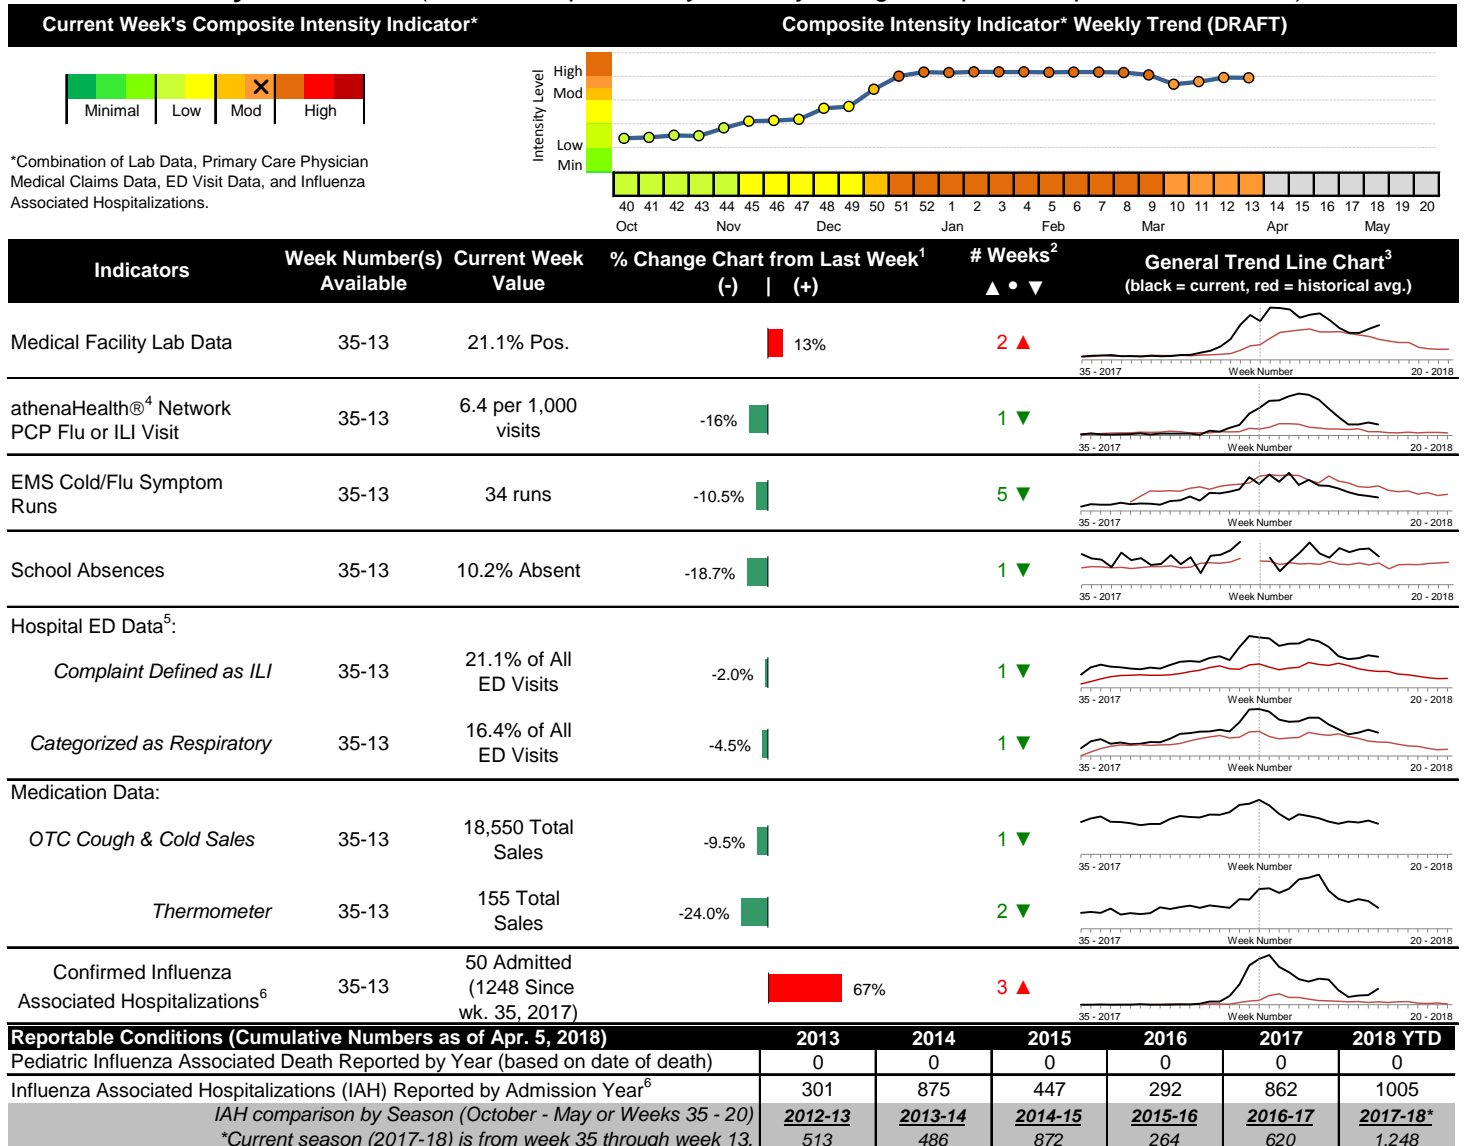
Current Week's Composite Intensity Indicator*

Composite Intensity Indicator* Weekly Trend (DRAFT)

Minimal | Low | Mod | High

*Combination of Lab Data, Primary Care Physician Medical Claims Data, ED Visit Data, and Influenza Associated Hospitalizations.

Intensity Level
High
Mod
Low
Min

40 41 42 43 44 45 46 47 48 49 50 51 52 1 2 3 4 5 6 7 8 9 10 11 12 13 14 15 16 17 18 19 20
Oct Nov Dec Jan Feb Mar Apr May

| Indicators | Week Number(s) Available | Current Week Value | % Change Chart from Last Week$^1$ (-) \| (+) | # Weeks$^2$ ▲ • ▼ | General Trend Line Chart$^3$ (black = current, red = historical avg.) |
|---|---|---|---|---|---|
| Medical Facility Lab Data | 35-13 | 21.1% Pos. | 13% | 2 ▲ | 35 - 2017 Week Number 20 - 2018 |
| athenaHealth®$^4$ Network PCP Flu or ILI Visit | 35-13 | 6.4 per 1,000 visits | -16% | 1 ▼ | 35 - 2017 Week Number 20 - 2018 |
| EMS Cold/Flu Symptom Runs | 35-13 | 34 runs | -10.5% | 5 ▼ | 35 - 2017 Week Number 20 - 2018 |
| School Absences | 35-13 | 10.2% Absent | -18.7% | 1 ▼ | 35 - 2017 Week Number 20 - 2018 |
| Hospital ED Data$^5$: | | | | | |
| Complaint Defined as ILI | 35-13 | 21.1% of All ED Visits | -2.0% | 1 ▼ | 35 - 2017 Week Number 20 - 2018 |
| Categorized as Respiratory | 35-13 | 16.4% of All ED Visits | -4.5% | 1 ▼ | 35 - 2017 Week Number 20 - 2018 |
| Medication Data: | | | | | |
| OTC Cough & Cold Sales | 35-13 | 18,550 Total Sales | -9.5% | 1 ▼ | 35 - 2017 Week Number 20 - 2018 |
| Thermometer | 35-13 | 155 Total Sales | -24.0% | 2 ▼ | 35 - 2017 Week Number 20 - 2018 |
| Confirmed Influenza Associated Hospitalizations$^6$ | 35-13 | 50 Admitted (1248 Since wk. 35, 2017) | 67% | 3 ▲ | 35 - 2017 Week Number 20 - 2018 |

| Reportable Conditions (Cumulative Numbers as of Apr. 5, 2018) | 2013 | 2014 | 2015 | 2016 | 2017 | 2018 YTD |
|---|---|---|---|---|---|---|
| Pediatric Influenza Associated Death Reported by Year (based on date of death) | 0 | 0 | 0 | 0 | 0 | 0 |
| Influenza Associated Hospitalizations (IAH) Reported by Admission Year$^6$ | 301 | 875 | 447 | 292 | 862 | 1005 |
| IAH comparison by Season (October - May or Weeks 35 - 20) | 2012-13 | 2013-14 | 2014-15 | 2015-16 | 2016-17 | 2017-18* |
| *Current season (2017-18) is from week 35 through week 13. | 513 | 486 | 872 | 264 | 620 | 1,248 |